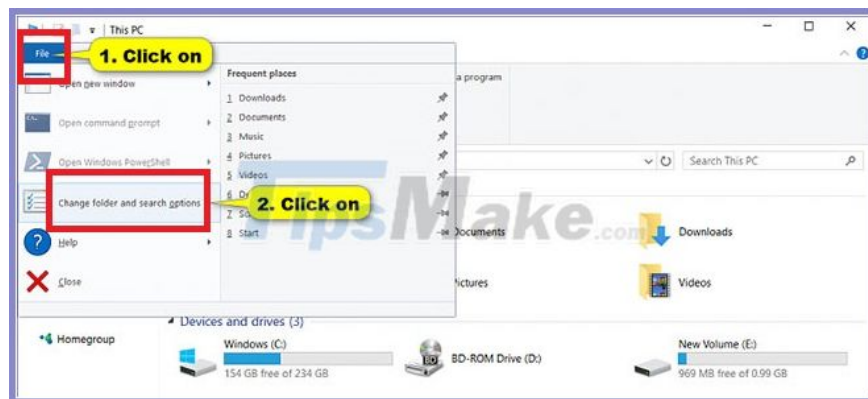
This PC

File

1. Click on

Open new window

Open command prompt

Open Windows PowerShell

Change folder and search options

2. Click on

Help

Close

Frequent places

1 Downloads

2 Documents

3 Music

4 Pictures

5 Videos

6 D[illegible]

7 S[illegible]

8 Start

a program

Search This PC

TipsMake.com

Documents

Downloads

Pictures

Videos

Homegroup

Devices and drives (3)

Windows (C:)

154 GB free of 234 GB

BD-ROM Drive (D:)

New Volume (E:)

969 MB free of 0.99 GB